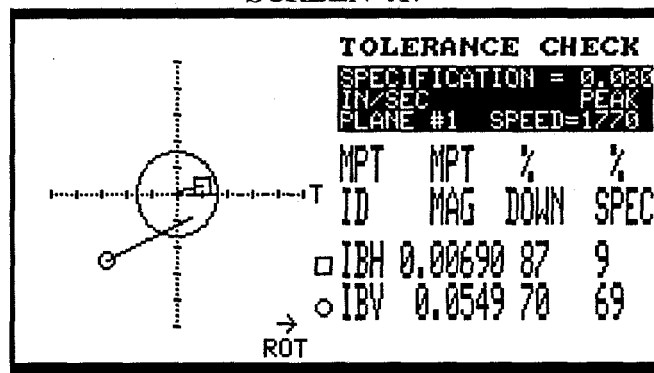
SCREEN A.

TOLERANCE CHECK

SPECIFICATION = 0.080
IN/SEC PEAK
PLANE #1 SPEED=1770

| MPT ID | MPT MAG | % DOWN | % SPEC |
|---|---|---|---|
| □ IBH | 0.00690 | 87 | 9 |
| ○ IBV | 0.0549 | 70 | 69 |

T

$\rightarrow$
ROT